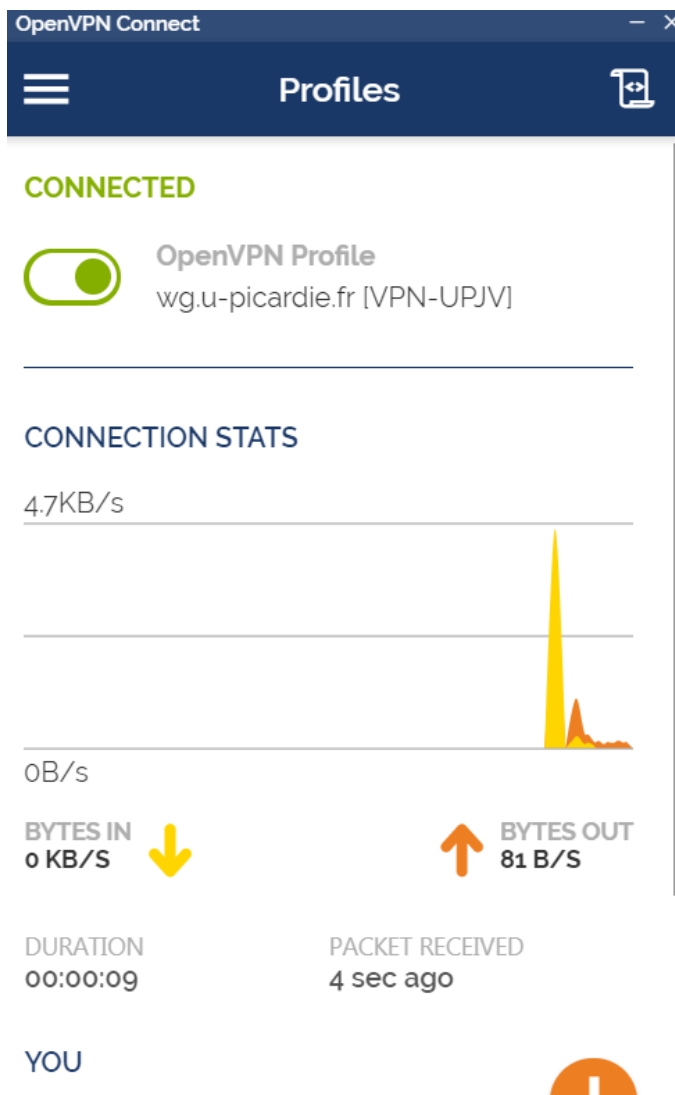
OpenVPN Connect

Profiles

CONNECTED

OpenVPN Profile
wg.u-picardie.fr [VPN-UPJV]

CONNECTION STATS

4.7KB/s

0B/s

BYTES IN
0 KB/S

BYTES OUT
81 B/S

DURATION
00:00:09

PACKET RECEIVED
4 sec ago

YOU